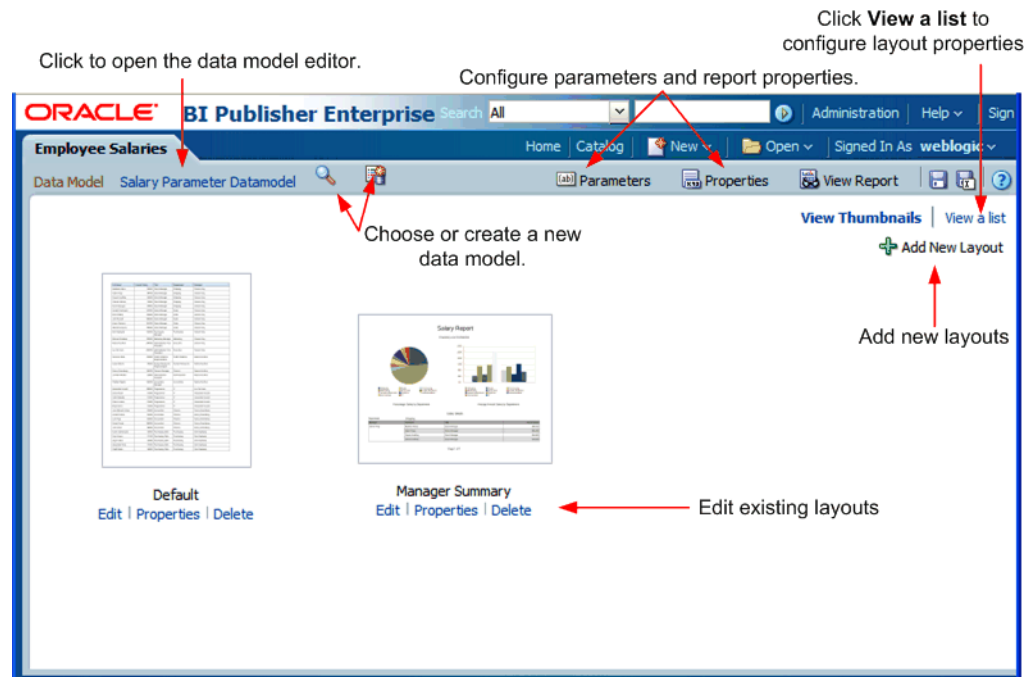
Click **View a list** to configure layout properties

Click to open the data model editor.

Configure parameters and report properties.

ORACLE BI Publisher Enterprise Search All Administration Help Sign

Employee Salaries

Home Catalog New Open Signed In As weblogic

Data Model Salary Parameter Datamodel

Parameters Properties View Report

View Thumbnails | View a list

Choose or create a new data model.

Add New Layout

Add new layouts

Salary Report

Default
Edit | Properties | Delete

Manager Summary
Edit | Properties | Delete

Edit existing layouts